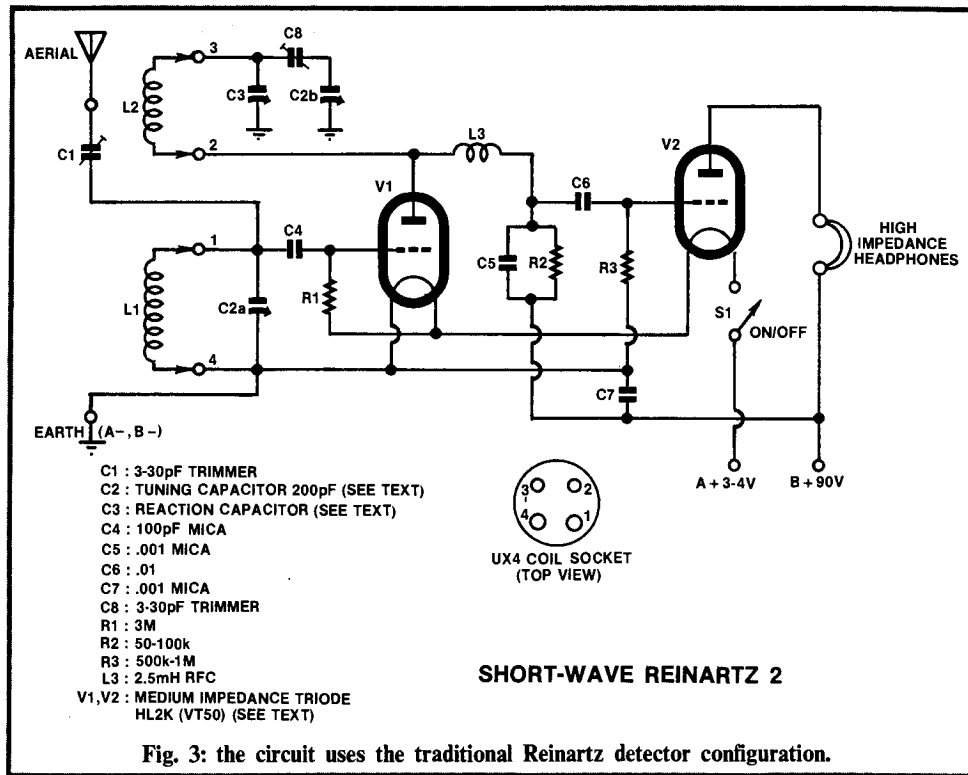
AERIAL

3

C8

L2

C3

C2b

2

L3

V2

C1

V1

C6

HIGH IMPEDANCE HEADPHONES

1

C4

C5

R2

R3

L1

C2a

R1

S1

ON/OFF

4

C7

EARTH (A–, B–)

A + 3-4V

B + 90V

C1 : 3-30pF TRIMMER
C2 : TUNING CAPACITOR 200pF (SEE TEXT)
C3 : REACTION CAPACITOR (SEE TEXT)
C4 : 100pF MICA
C5 : .001 MICA
C6 : .01
C7 : .001 MICA
C8 : 3-30pF TRIMMER
R1 : 3M
R2 : 50-100k
R3 : 500k-1M
L3 : 2.5mH RFC
V1,V2 : MEDIUM IMPEDANCE TRIODE HL2K (VT50) (SEE TEXT)

3 2
4 1

UX4 COIL SOCKET (TOP VIEW)

SHORT-WAVE REINARTZ 2

Fig. 3: the circuit uses the traditional Reinartz detector configuration.